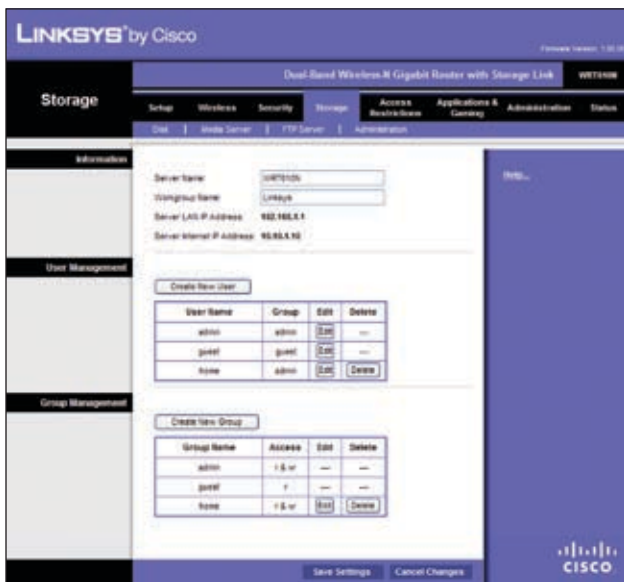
LINKSYS® by Cisco

Firmware Version: 1.00.00

Dual-Band Wireless-N Gigabit Router with Storage Link WRT610N

Storage

Setup | Wireless | Security | Storage | Access Restrictions | Applications & Gaming | Administration | Status

Disk | Media Server | FTP Server | Administration

Information

Server Name: WRT610N

Workgroup Name: Linksys

Server LAN IP Address: 192.168.1.1

Server Internet IP Address: 10.93.5.10

Help...

User Management

Create New User

| User Name | Group | Edit | Delete |
|---|---|---|---|
| admin | admin | Edit | — |
| guest | guest | Edit | — |
| Ilsone | admin | Edit | Delete |

Group Management

Create New Group

| Group Name | Access | Edit | Delete |
|---|---|---|---|
| admin | r & w | — | — |
| guest | r | — | — |
| Ilsone | r & w | Edit | Delete |

Save Settings | Cancel Changes

CISCO